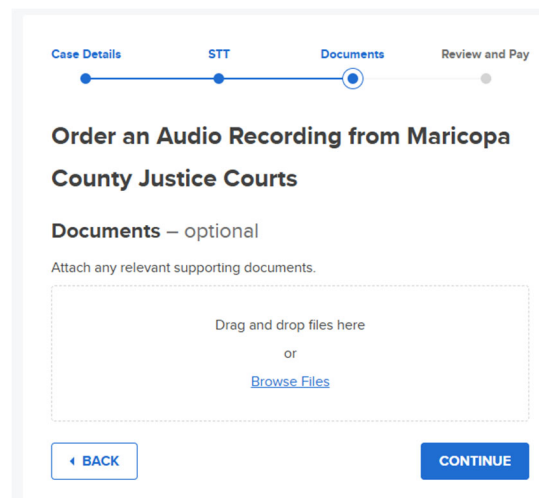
Case Details
STT
Documents
Review and Pay

Order an Audio Recording from Maricopa County Justice Courts

Documents – optional

Attach any relevant supporting documents.

Drag and drop files here

or

Browse Files

BACK

CONTINUE